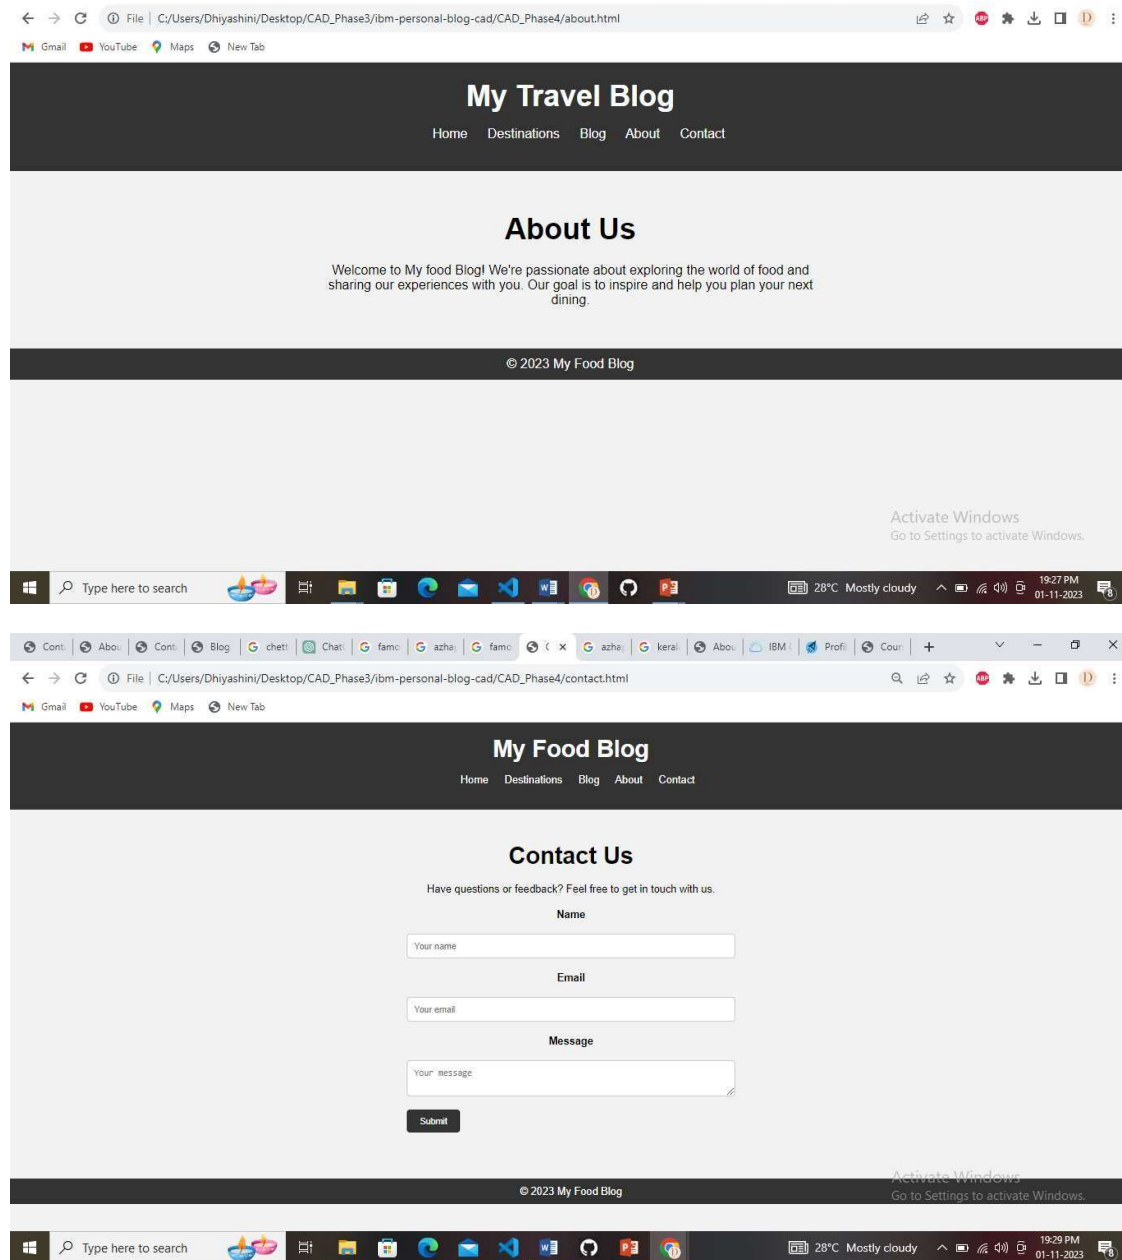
File | C:/Users/Dhiyashini/Desktop/CAD_Phase3/ibm-personal-blog-cad/CAD_Phase4/about.html

Gmail YouTube Maps New Tab

My Travel Blog

Home Destinations Blog About Contact

About Us

Welcome to My food Blog! We're passionate about exploring the world of food and sharing our experiences with you. Our goal is to inspire and help you plan your next dining.

© 2023 My Food Blog

Activate Windows
Go to Settings to activate Windows.

Type here to search

28°C Mostly cloudy 19:27 PM 01-11-2023

Cont Abou Cont Blog chett Chat famo azha famo ( × azha keral Abou IBM Profi Cour +

File | C:/Users/Dhiyashini/Desktop/CAD_Phase3/ibm-personal-blog-cad/CAD_Phase4/contact.html

Gmail YouTube Maps New Tab

My Food Blog

Home Destinations Blog About Contact

Contact Us

Have questions or feedback? Feel free to get in touch with us.

Name

Your name

Email

Your email

Message

Your message

Submit

© 2023 My Food Blog

Activate Windows
Go to Settings to activate Windows.

Type here to search

28°C Mostly cloudy 19:29 PM 01-11-2023